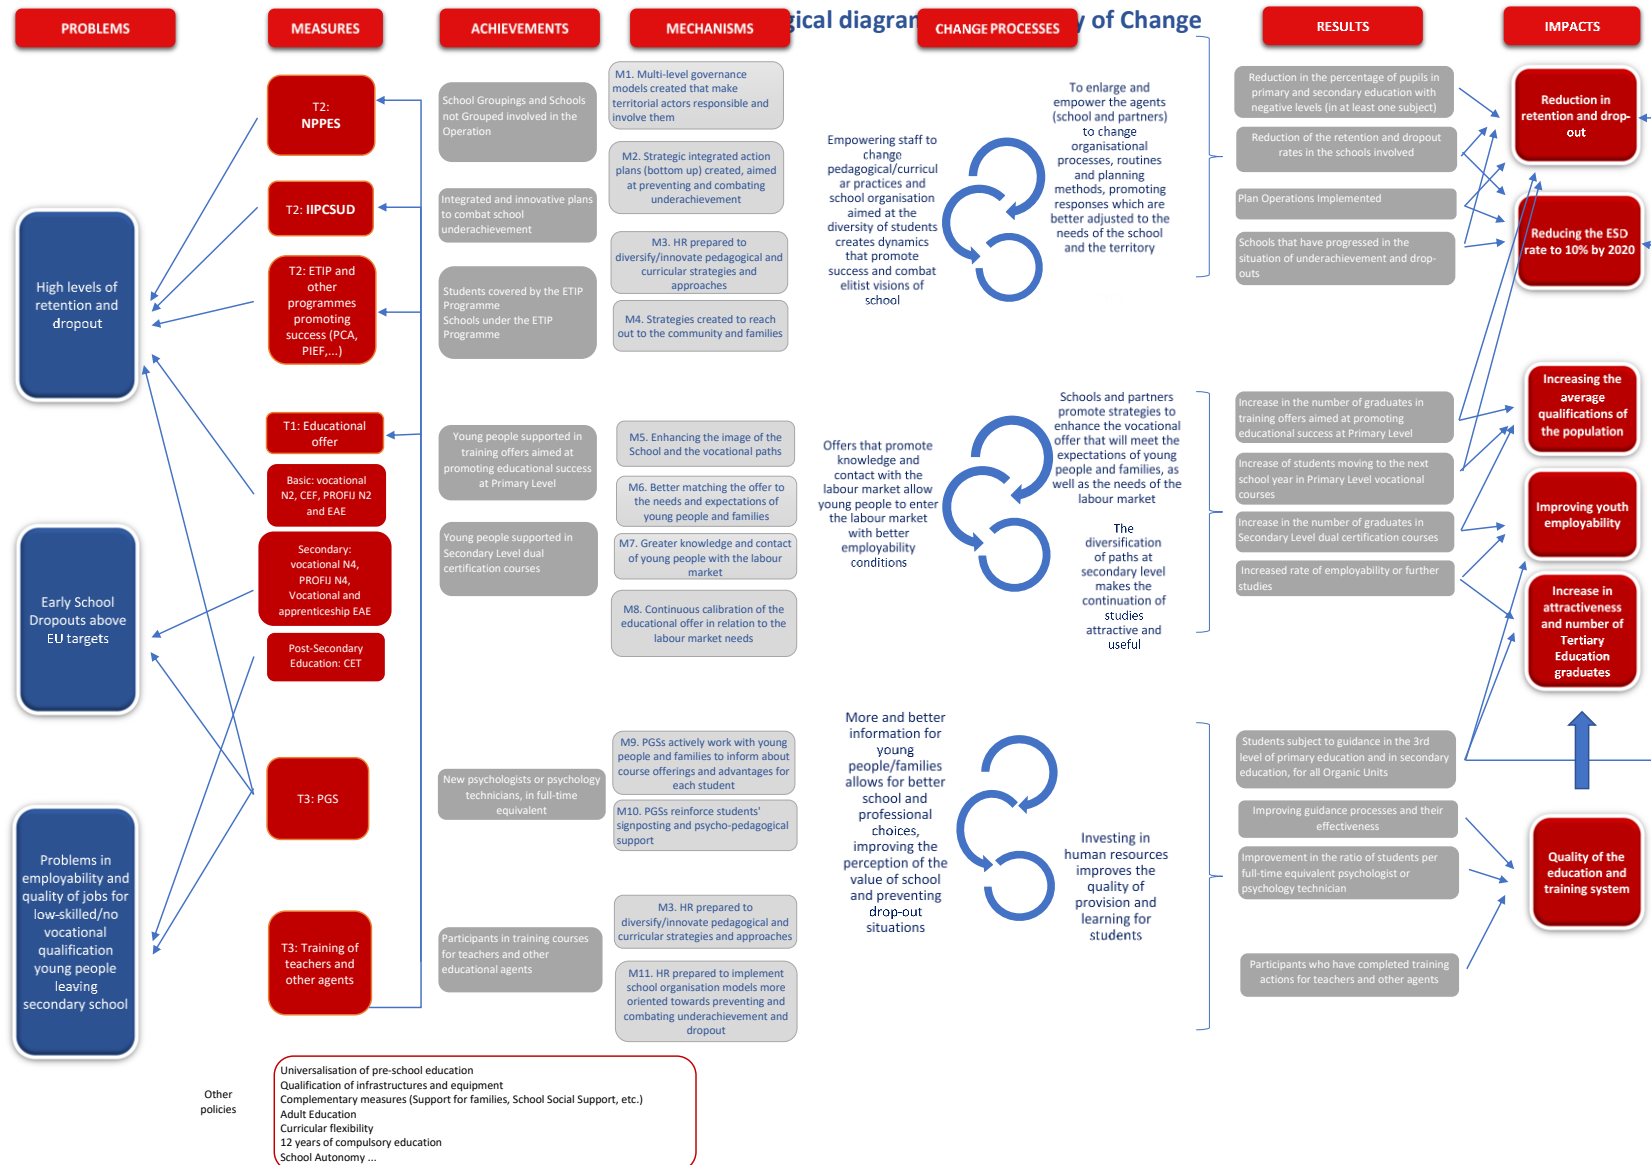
PROBLEMS

MEASURES

ACHIEVEMENTS

MECHANISMS

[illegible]gical diagra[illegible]

CHANGE PROCESSES

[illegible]y of Change

RESULTS

IMPACTS

High levels of retention and dropout

Early School Dropouts above EU targets

Problems in employability and quality of jobs for low-skilled/no vocational qualification young people leaving secondary school

T2: NPPES

T2: IIPCSUD

T2: ETIP and other programmes promoting success (PCA, PIEF,...)

T1: Educational offer

Basic: vocational N2, CEF, PROFIJ N2 and EAE

Secondary: vocational N4, PROFIJ N4, Vocational and apprenticeship EAE

Post-Secondary Education: CET

T3: PGS

T3: Training of teachers and other agents

School Groupings and Schools not Grouped involved in the Operation

Integrated and innovative plans to combat school underachievement

Students covered by the ETIP Programme
Schools under the ETIP Programme

Young people supported in training offers aimed at promoting educational success at Primary Level

Young people supported in Secondary Level dual certification courses

New psychologists or psychology technicians, in full-time equivalent

Participants in training courses for teachers and other educational agents

M1. Multi-level governance models created that make territorial actors responsible and involve them

M2. Strategic integrated action plans (bottom up) created, aimed at preventing and combating underachievement

M3. HR prepared to diversify/innovate pedagogical and curricular strategies and approaches

M4. Strategies created to reach out to the community and families

M5. Enhancing the image of the School and the vocational paths

M6. Better matching the offer to the needs and expectations of young people and families

M7. Greater knowledge and contact of young people with the labour market

M8. Continuous calibration of the educational offer in relation to the labour market needs

M9. PGSs actively work with young people and families to inform about course offerings and advantages for each student

M10. PGSs reinforce students' signposting and psycho-pedagogical support

M3. HR prepared to diversify/innovate pedagogical and curricular strategies and approaches

M11. HR prepared to implement school organisation models more oriented towards preventing and combating underachievement and dropout

Empowering staff to change pedagogical/curricular practices and school organisation aimed at the diversity of students creates dynamics that promote success and combat elitist visions of school

To enlarge and empower the agents (school and partners) to change organisational processes, routines and planning methods, promoting responses which are better adjusted to the needs of the school and the territory

Offers that promote knowledge and contact with the labour market allow young people to enter the labour market with better employability conditions

Schools and partners promote strategies to enhance the vocational offer that will meet the expectations of young people and families, as well as the needs of the labour market

The diversification of paths at secondary level makes the continuation of studies attractive and useful

More and better information for young people/families allows for better school and professional choices, improving the perception of the value of school and preventing drop-out situations

Investing in human resources improves the quality of provision and learning for students

Reduction in the percentage of pupils in primary and secondary education with negative levels (in at least one subject)

Reduction of the retention and dropout rates in the schools involved

Plan Operations Implemented

Schools that have progressed in the situation of underachievement and drop-outs

Increase in the number of graduates in training offers aimed at promoting educational success at Primary Level

Increase of students moving to the next school year in Primary Level vocational courses

Increase in the number of graduates in Secondary Level dual certification courses

Increased rate of employability or further studies

Students subject to guidance in the 3rd level of primary education and in secondary education, for all Organic Units

Improving guidance processes and their effectiveness

Improvement in the ratio of students per full-time equivalent psychologist or psychology technician

Participants who have completed training actions for teachers and other agents

Reduction in retention and drop-out

Reducing the ESD rate to 10% by 2020

Increasing the average qualifications of the population

Improving youth employability

Increase in attractiveness and number of Tertiary Education graduates

Quality of the education and training system

Other policies

Universalisation of pre-school education
Qualification of infrastructures and equipment
Complementary measures (Support for families, School Social Support, etc.)
Adult Education
Curricular flexibility
12 years of compulsory education
School Autonomy ...